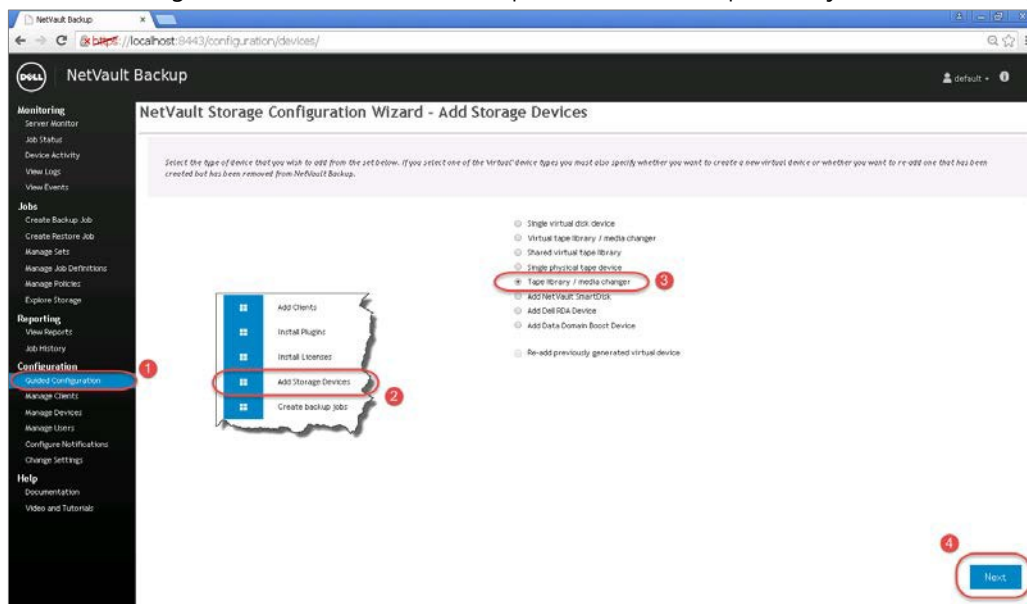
NetVault Backup

https://localhost:8443/configuration/devices/

DELL NetVault Backup

default

Monitoring
Server Monitor
Job Status
Device Activity
View Logs
View Events

Jobs
Create Backup Job
Create Restore Job
Manage Sets
Manage Job Definitions
Manage Policies
Explore Storage

Reporting
View Reports
Job History

Configuration
Guided Configuration
Manage Clients
Manage Devices
Manage Users
Configure Notifications
Change Settings

Help
Documentation
Video and Tutorials

NetVault Storage Configuration Wizard - Add Storage Devices

Select the type of device that you wish to add from the set below. If you select one of the 'Virtual' device types you must also specify whether you want to create a new virtual device or whether you want to re-add one that has been created but has been removed from NetVault Backup.

Single virtual disk device
Virtual tape library / media changer
Shared virtual tape library
Single physical tape device
Tape library / media changer
Add NetVault SmartDisk
Add Dell RDA Device
Add Data Domain Boost Device

Re-add previously generated virtual device

Add Clients
Install Plugins
Install Licenses
Add Storage Devices
Create backup jobs

1
2
3
4

Next